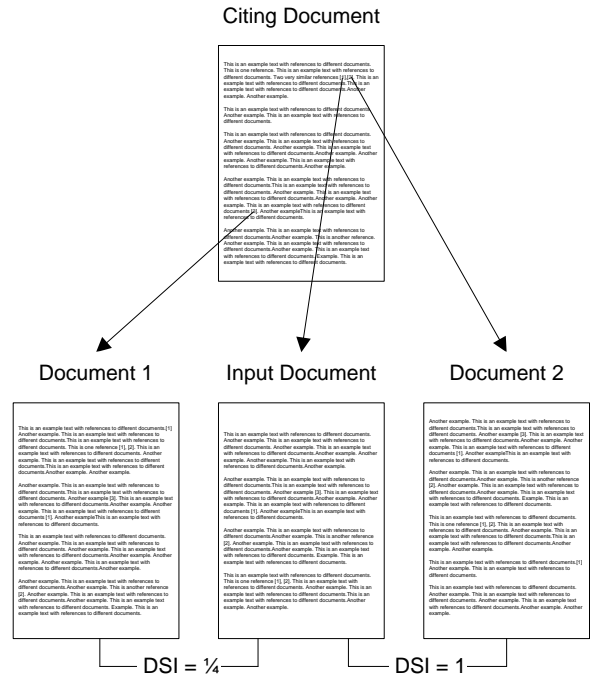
Citing Document

This is an example text with references to different documents. This is one reference. This is an example text with references to different documents. Two very similar references [1][2]. This is an example text with references to different documents. This is an example text with references to different documents. Another example. Another example.

This is an example text with references to different documents. Another example. This is an example text with references to different documents.

This is an example text with references to different documents. Another example. This is an example text with references to different documents. Another example. This is an example text with references to different documents. Another example. Another example. Another example. This is an example text with references to different documents. Another example.

This is an example text with references to different documents. This is an example text with references to different documents. Another example. This is an example text with references to different documents. Another example. Another example. This is an example text with references to different documents [2]. Another example. This is an example text with references to different documents.

Another example. This is an example text with references to different documents. Another example. This is another reference. Another example. This is an example text with references to different documents. Another example. This is an example text with references to different documents. Example. This is an example text with references to different documents.

Document 1

Input Document

Document 2

DSI = ¼

DSI = 1